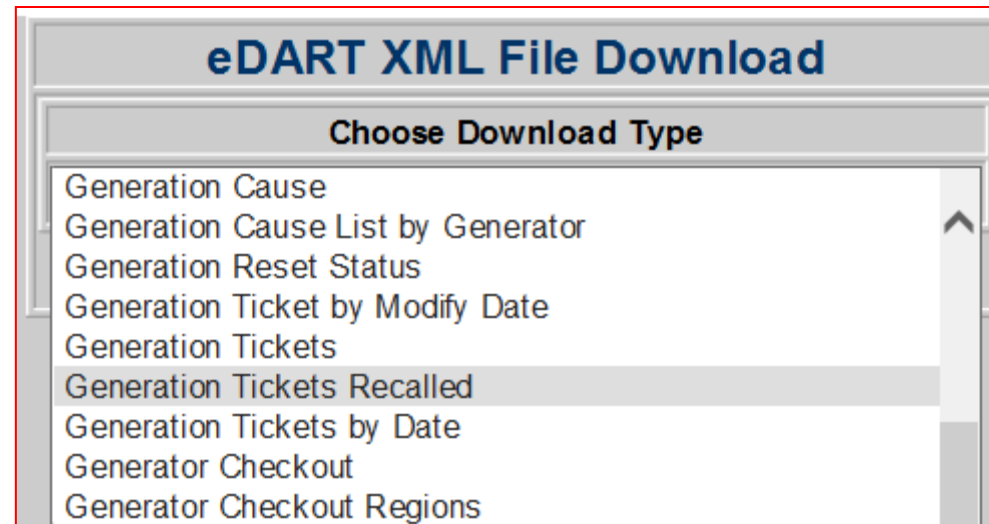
eDART XML File Download

Choose Download Type

Generation Cause
Generation Cause List by Generator
Generation Reset Status
Generation Ticket by Modify Date
Generation Tickets
Generation Tickets Recalled
Generation Tickets by Date
Generator Checkout
Generator Checkout Regions